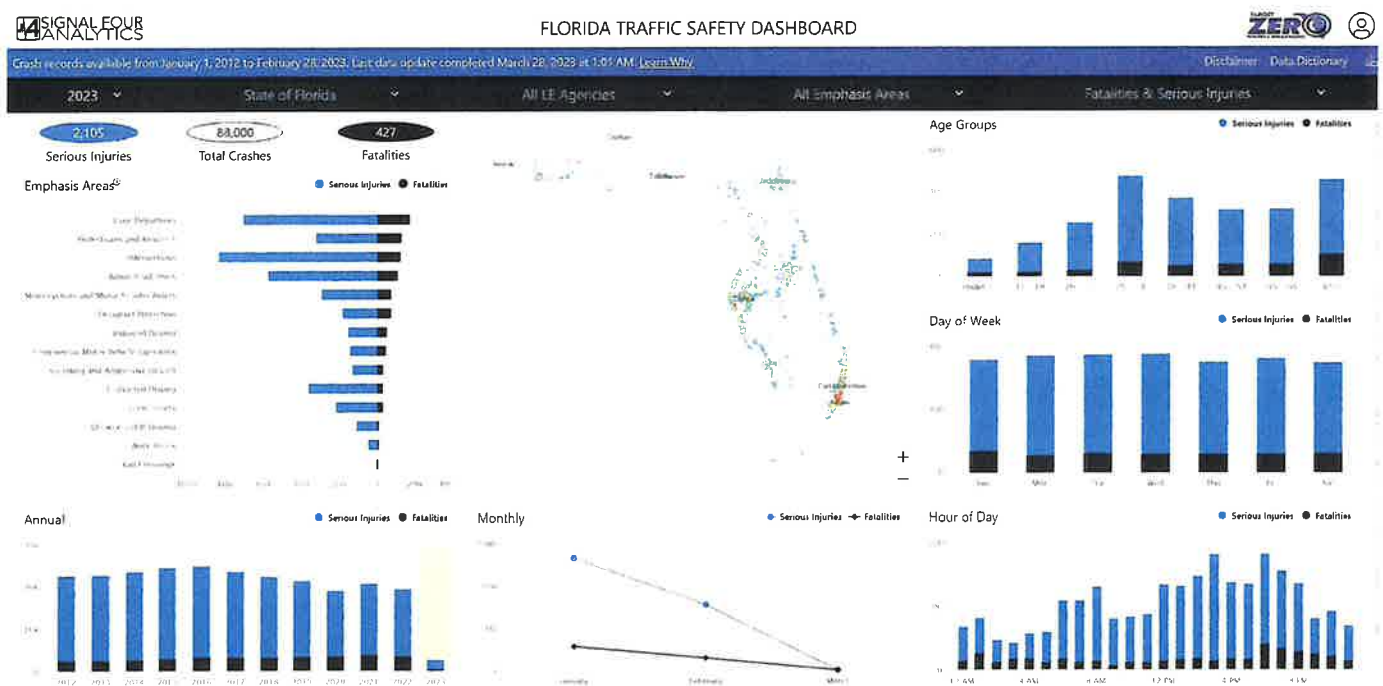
SIGNAL FOUR ANALYTICS

FLORIDA TRAFFIC SAFETY DASHBOARD

ZERO

Crash records available from January 1, 2012 to February 28, 2023. Last data update completed March 28, 2023 at 1:01 AM. Learn Why

Disclaimer Data Dictionary

2023

State of Florida

All LE Agencies

All Emphasis Areas

Fatalities & Serious Injuries

2,105
Serious Injuries

88,000
Total Crashes

427
Fatalities

Emphasis Areas

Serious Injuries Fatalities

Lane Departures
Pedestrians and Bicyclists
Intersections
Aggressive Driving
Motorcycles and Motor Scooter Riders
Occupant Protection
Impaired Driving
Commercial Motor Vehicle Operators
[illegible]
Distracted Driving
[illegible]
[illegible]
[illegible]
Rail Crossings

Age Groups

Serious Injuries Fatalities

Day of Week

Serious Injuries Fatalities

Sun Mon Tue Wed Thu Fri Sat

+
−

Annual

Serious Injuries Fatalities

2012 2013 2014 2015 2016 2017 2018 2019 2020 2021 2022 2023

Monthly

Serious Injuries Fatalities

January February March

Hour of Day

Serious Injuries Fatalities

12 AM 4 AM 8 AM 12 PM 4 PM 8 PM